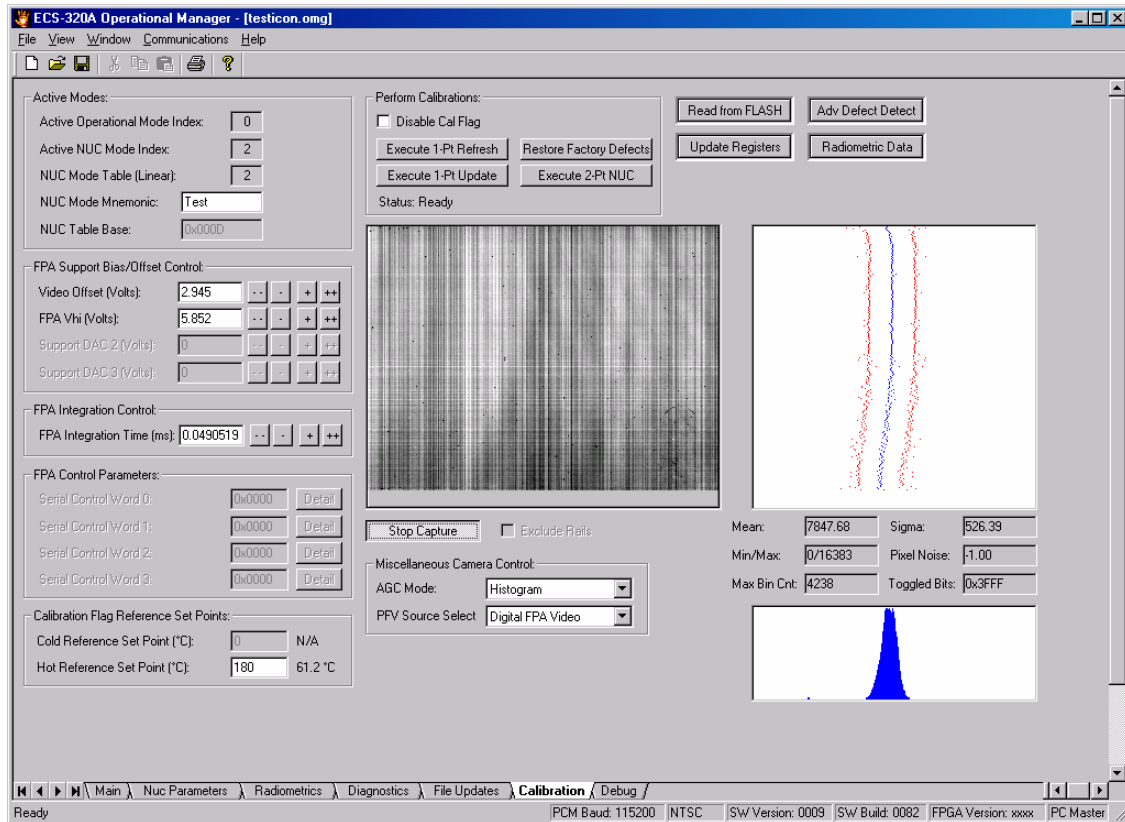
ECS-320A Operational Manager - [testicon.omg]

File View Window Communications Help

Active Modes:
Active Operational Mode Index: 0
Active NUC Mode Index: 2
NUC Mode Table (Linear): 2
NUC Mode Mnemonic: Test
NUC Table Base: 0x000D

FPA Support Bias/Offset Control:
Video Offset (Volts): 2.945 -- - + ++
FPA Vhi (Volts): 5.852 -- - + ++
Support DAC 2 (Volts): 0 -- - + ++
Support DAC 3 (Volts): 0 -- - + ++

FPA Integration Control:
FPA Integration Time (ms): 0.0490519 -- - + ++

FPA Control Parameters:
Serial Control Word 0: 0x0000 Detail
Serial Control Word 1: 0x0000 Detail
Serial Control Word 2: 0x0000 Detail
Serial Control Word 3: 0x0000 Detail

Calibration Flag Reference Set Points:
Cold Reference Set Point (°C): 0 N/A
Hot Reference Set Point (°C): 180 61.2 °C

Perform Calibrations:
Disable Cal Flag
Execute 1-Pt Refresh
Restore Factory Defects
Execute 1-Pt Update
Execute 2-Pt NUC
Status: Ready

Read from FLASH
Adv Defect Detect
Update Registers
Radiometric Data

Stop Capture
Exclude Rails

Miscellaneous Camera Control:
AGC Mode: Histogram
PFV Source Select Digital FPA Video

Mean: 7847.68
Sigma: 526.39
Min/Max: 0/16383
Pixel Noise: -1.00
Max Bin Cnt: 4238
Toggled Bits: 0x3FFF

Main | Nuc Parameters | Radiometrics | Diagnostics | File Updates | Calibration | Debug

Ready | PCM Baud: 115200 | NTSC | SW Version: 0009 | SW Build: 0082 | FPGA Version: xxxx | PC Master